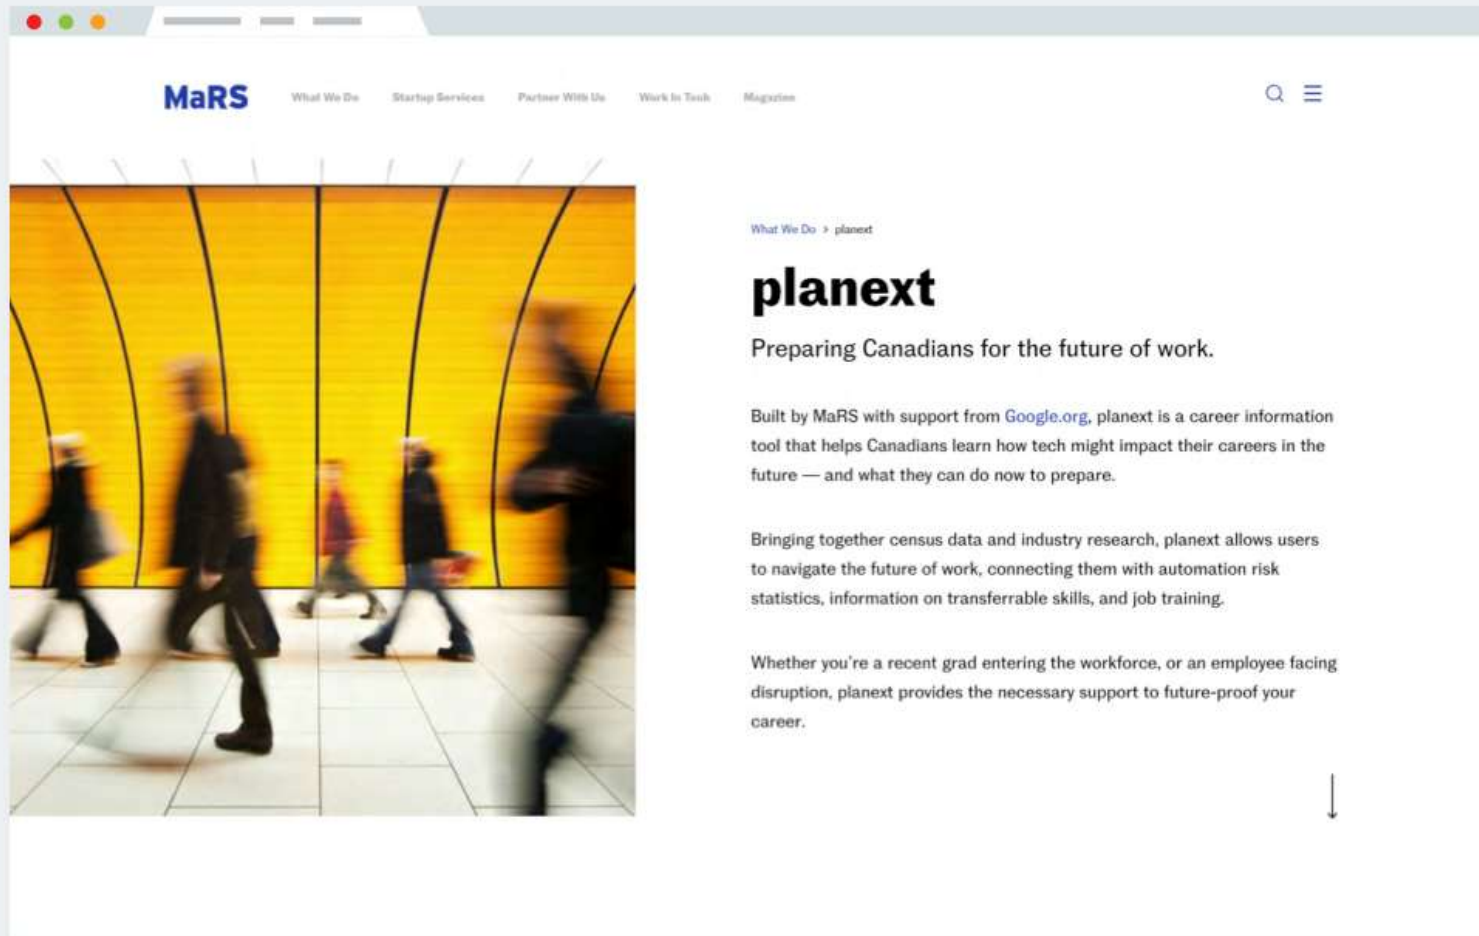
MaRS

What We Do Startup Services Partner With Us Work In Tech Magazine

What We Do > planext

planext

Preparing Canadians for the future of work.

Built by MaRS with support from Google.org, planext is a career information tool that helps Canadians learn how tech might impact their careers in the future — and what they can do now to prepare.

Bringing together census data and industry research, planext allows users to navigate the future of work, connecting them with automation risk statistics, information on transferrable skills, and job training.

Whether you're a recent grad entering the workforce, or an employee facing disruption, planext provides the necessary support to future-proof your career.